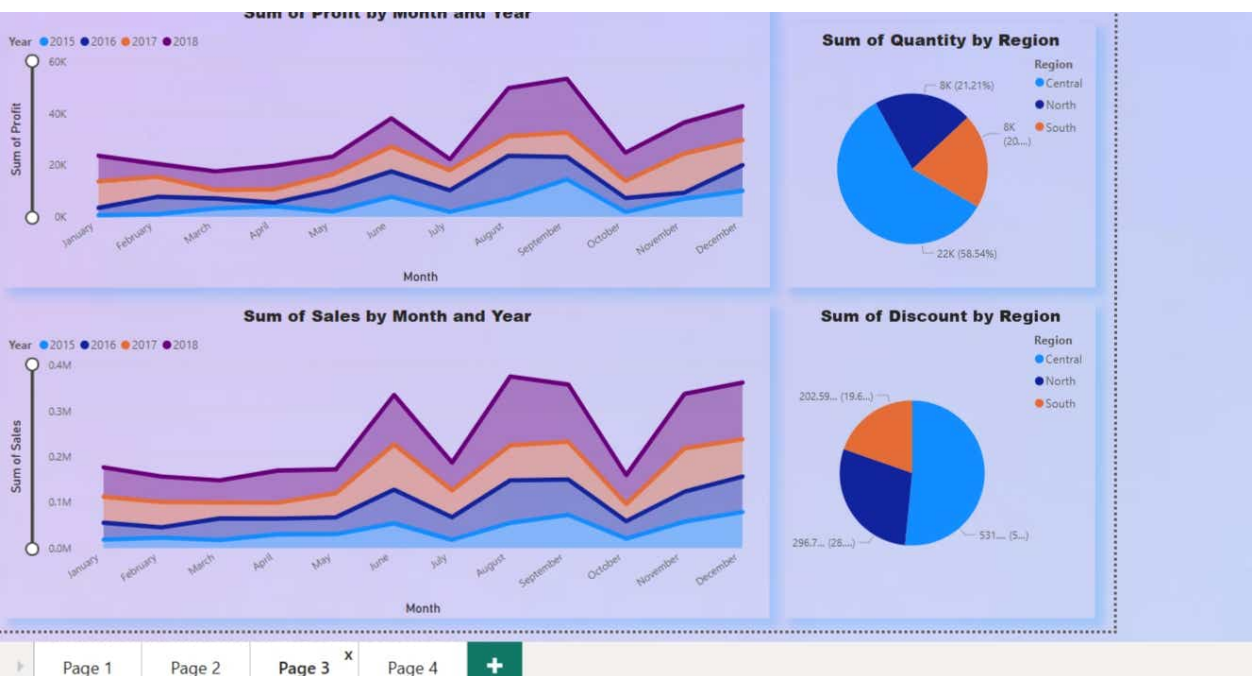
Sum of Profit by Month and Year

Year ● 2015 ● 2016 ● 2017 ● 2018

60K
40K
20K
0K

Sum of Profit

January February March April May June July August September October November December

Month

Sum of Quantity by Region

Region
● Central
● North
● South

8K (21.21%)
8K (20....)
22K (58.54%)

Sum of Sales by Month and Year

Year ● 2015 ● 2016 ● 2017 ● 2018

0.4M
0.3M
0.2M
0.1M
0.0M

Sum of Sales

January February March April May June July August September October November December

Month

Sum of Discount by Region

Region
● Central
● North
● South

202.59... (19.6...)
296.7... (28....)
531.... (5...)

Page 1 Page 2 Page 3 x Page 4 +